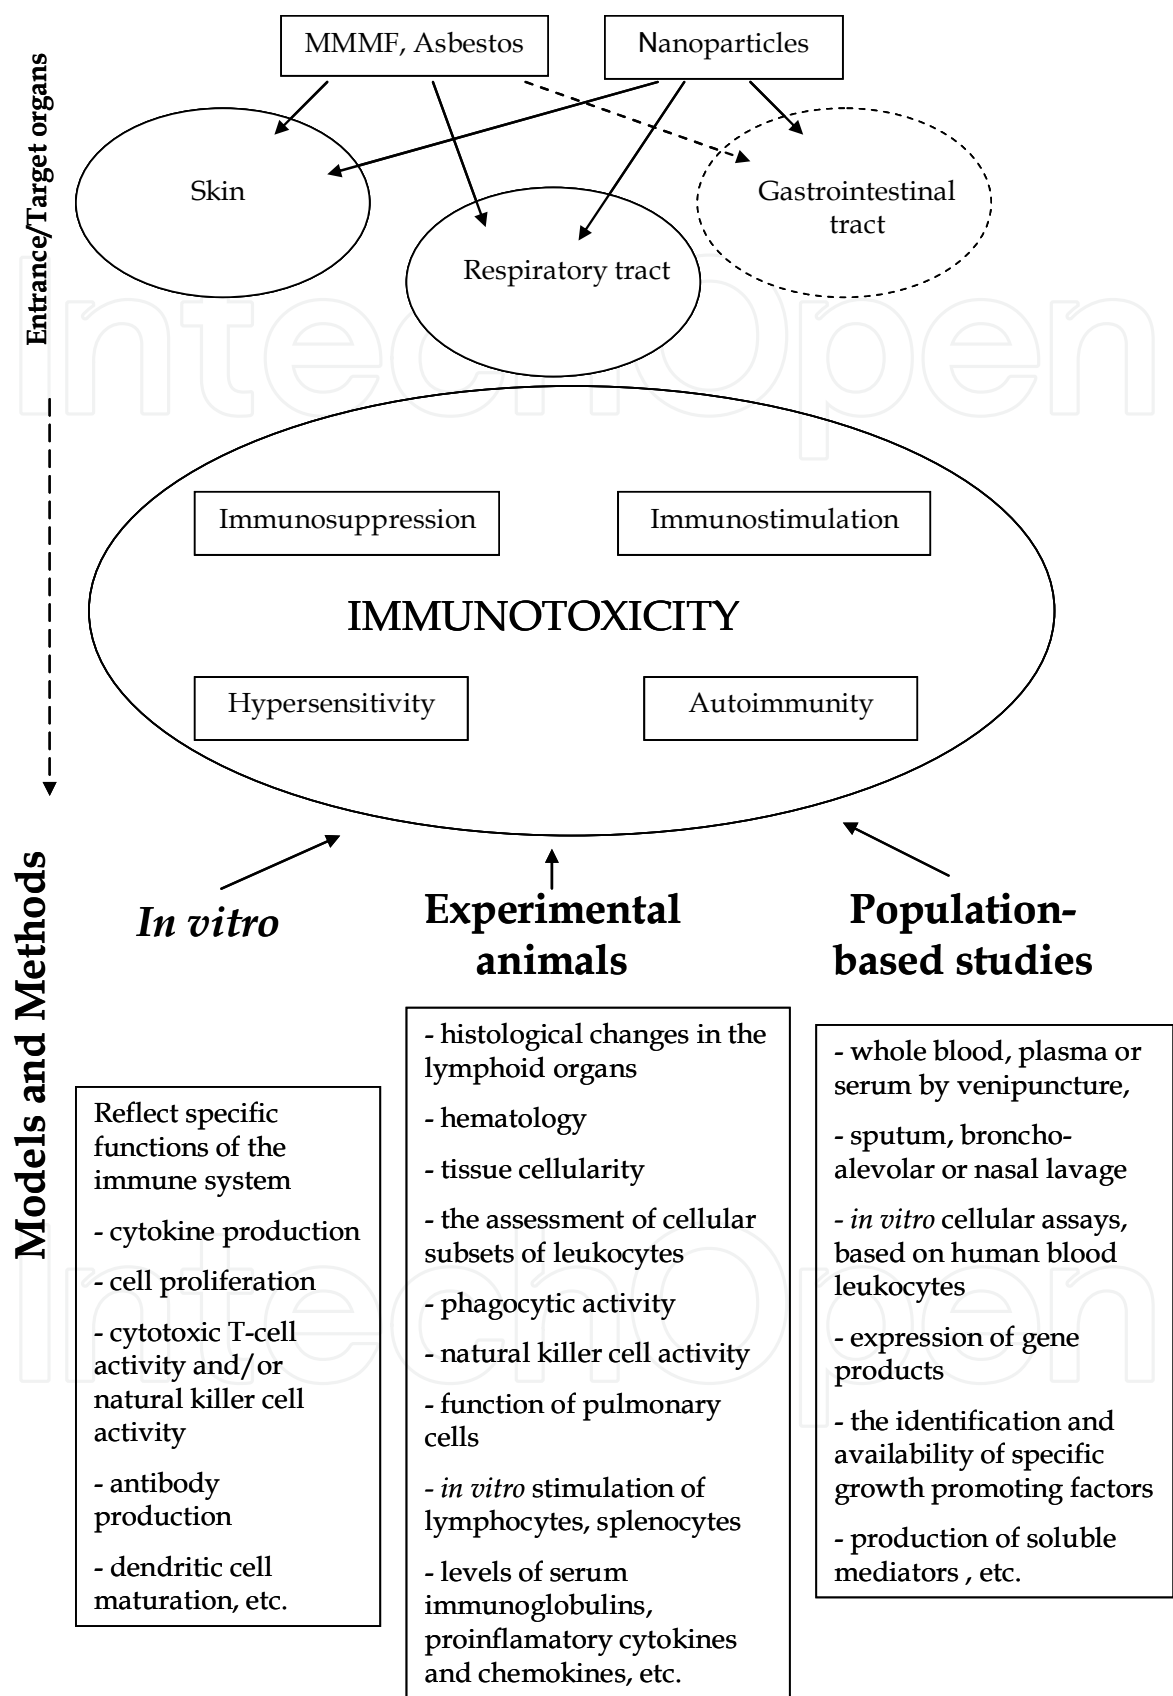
Entrance/Target organs

MMMF, Asbestos

Nanoparticles

Skin

Respiratory tract

Gastrointestinal tract

Immunosuppression

Immunostimulation

IMMUNOTOXICITY

Hypersensitivity

Autoimmunity

Models and Methods

In vitro

Experimental animals

Population-based studies

Reflect specific functions of the immune system

- cytokine production

- cell proliferation

- cytotoxic T-cell activity and/or natural killer cell activity

- antibody production

- dendritic cell maturation, etc.

- histological changes in the lymphoid organs

- hematology

- tissue cellularity

- the assessment of cellular subsets of leukocytes

- phagocytic activity

- natural killer cell activity

- function of pulmonary cells

- in vitro stimulation of lymphocytes, splenocytes

- levels of serum immunoglobulins, proinflamatory cytokines and chemokines, etc.

- whole blood, plasma or serum by venipuncture,

- sputum, broncho-alevolar or nasal lavage

- in vitro cellular assays, based on human blood leukocytes

- expression of gene products

- the identification and availability of specific growth promoting factors

- production of soluble mediators , etc.

IntechOpen

IntechOpen